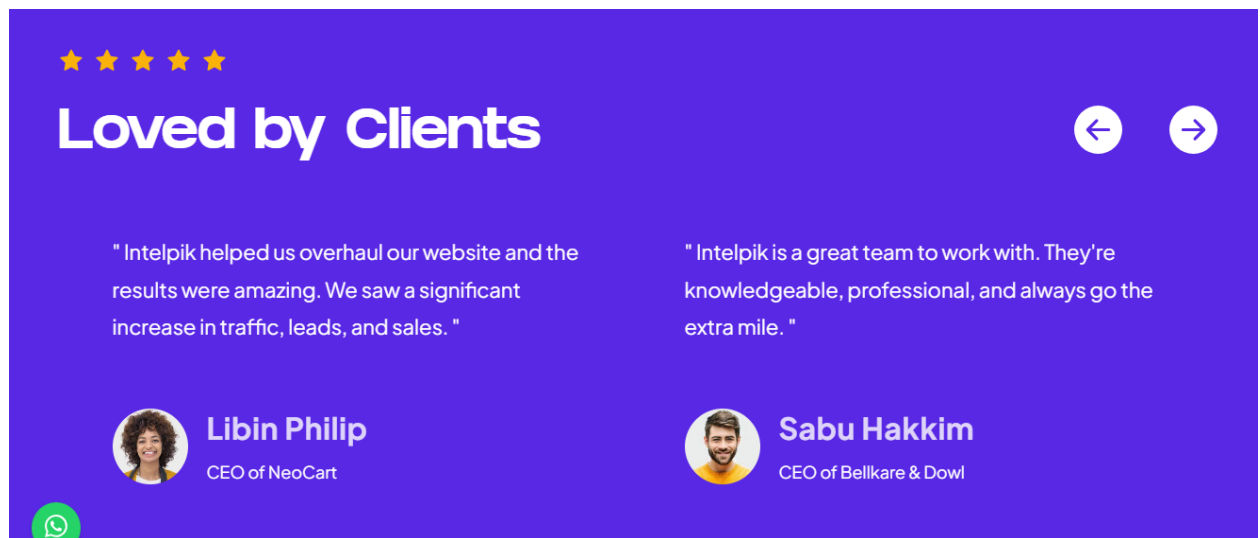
Loved by Clients

" Intelpik helped us overhaul our website and the results were amazing. We saw a significant increase in traffic, leads, and sales. "

Libin Philip
CEO of NeoCart

" Intelpik is a great team to work with. They're knowledgeable, professional, and always go the extra mile. "

Sabu Hakkim
CEO of Bellkare & Dowl